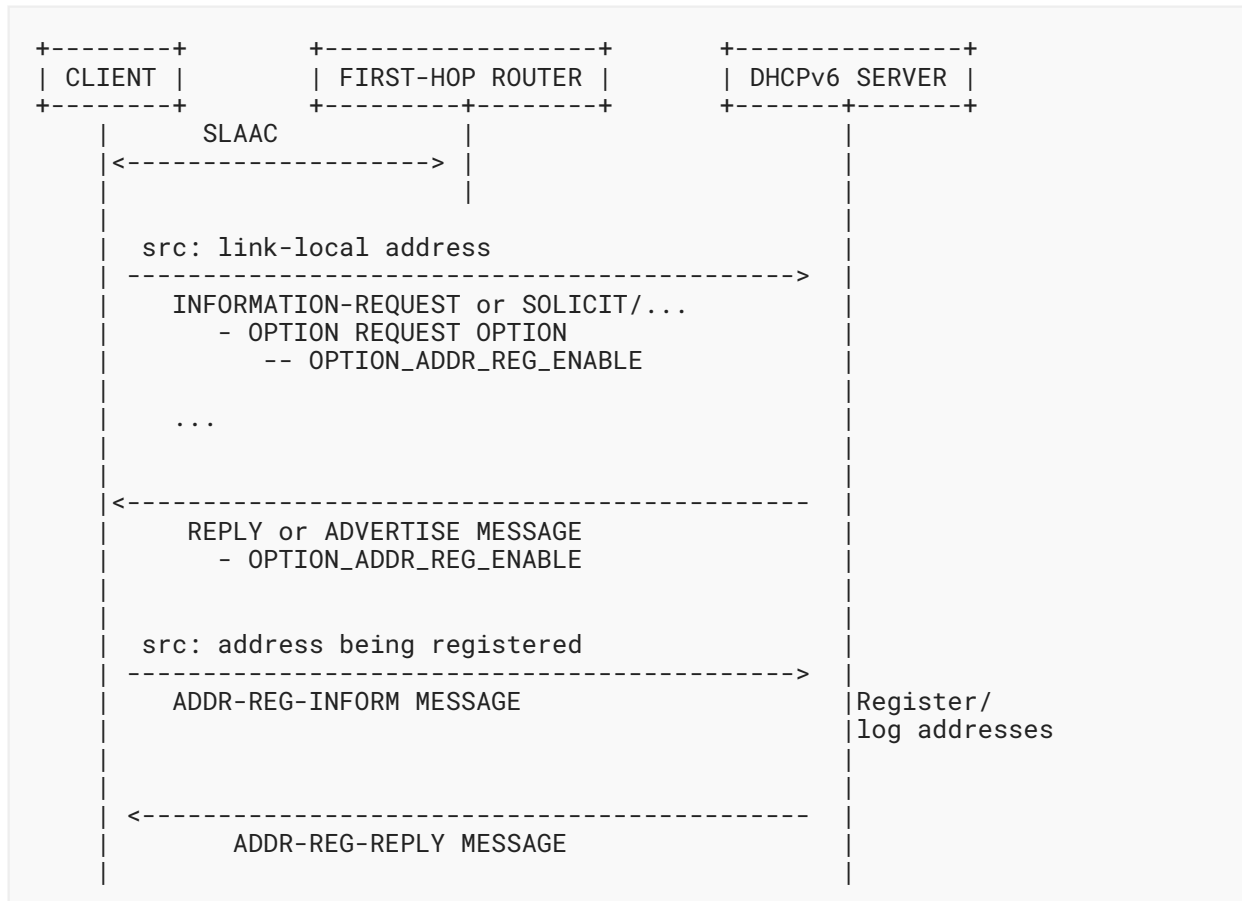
CLIENT
FIRST-HOP ROUTER
DHCPv6 SERVER

SLAAC

src: link-local address

INFORMATION-REQUEST or SOLICIT/...
- OPTION REQUEST OPTION
-- OPTION_ADDR_REG_ENABLE

...

REPLY or ADVERTISE MESSAGE
- OPTION_ADDR_REG_ENABLE

src: address being registered

ADDR-REG-INFORM MESSAGE

Register/
log addresses

ADDR-REG-REPLY MESSAGE